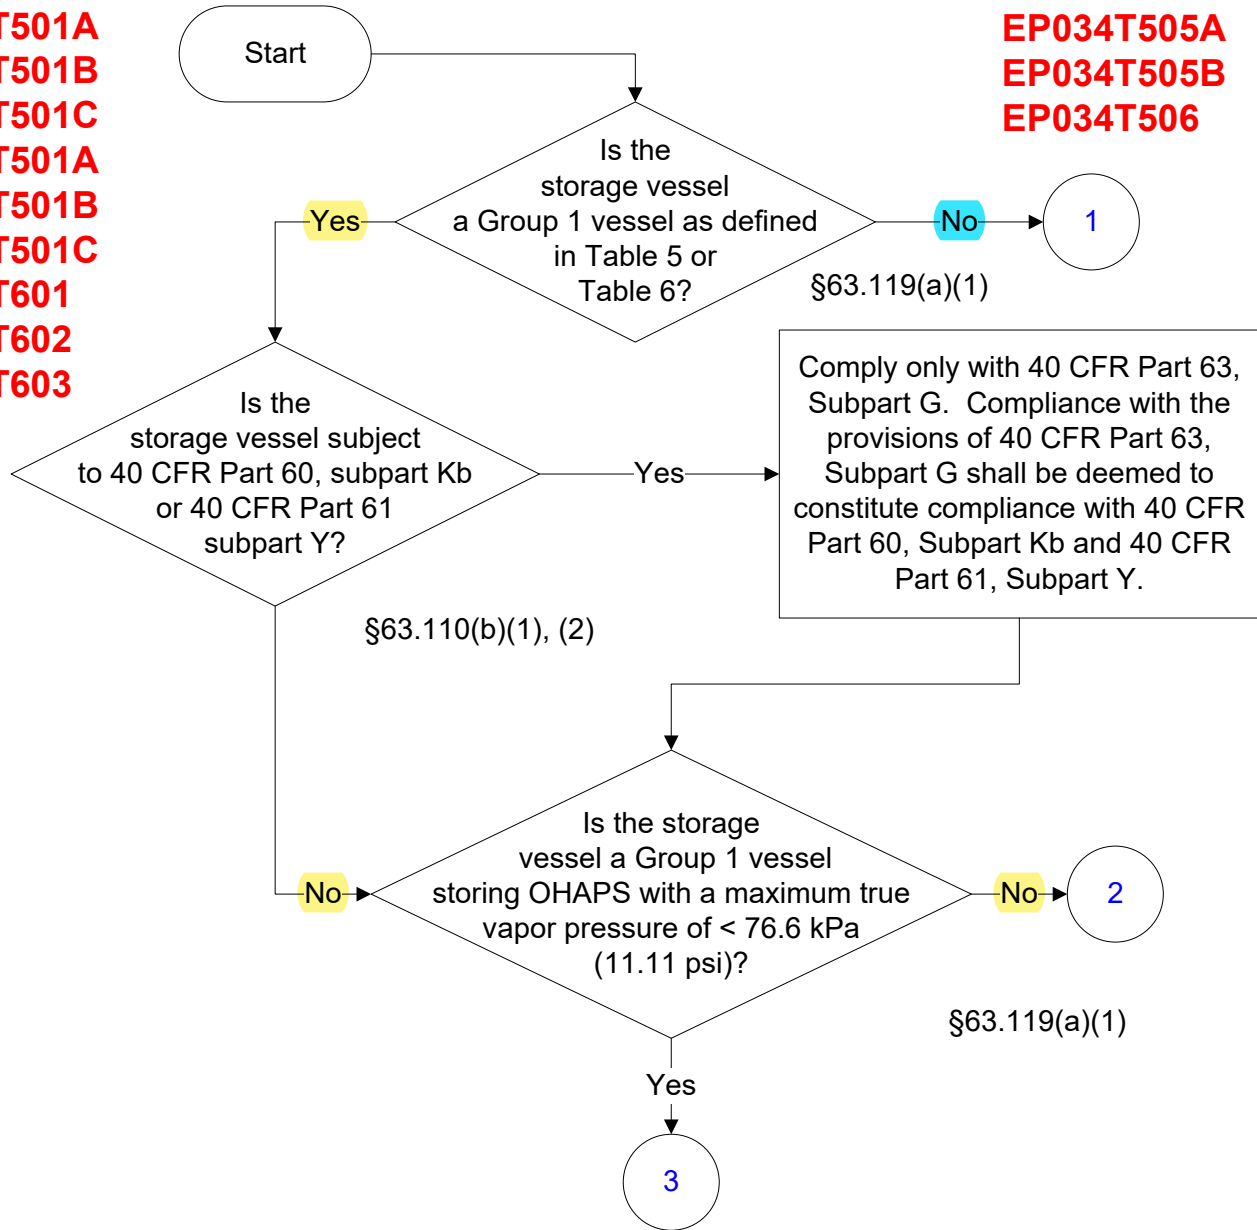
T501A
T501B
T501C
T501A
T501B
T501C
T601
T602
T603

Start

EP034T505A
EP034T505B
EP034T506

Is the storage vessel a Group 1 vessel as defined in Table 5 or Table 6?

Yes

No

1

§63.119(a)(1)

Is the storage vessel subject to 40 CFR Part 60, subpart Kb or 40 CFR Part 61 subpart Y?

Yes

Comply only with 40 CFR Part 63, Subpart G. Compliance with the provisions of 40 CFR Part 63, Subpart G shall be deemed to constitute compliance with 40 CFR Part 60, Subpart Kb and 40 CFR Part 61, Subpart Y.

§63.110(b)(1), (2)

No

Is the storage vessel a Group 1 vessel storing OHAPS with a maximum true vapor pressure of < 76.6 kPa (11.11 psi)?

No

2

§63.119(a)(1)

Yes

3